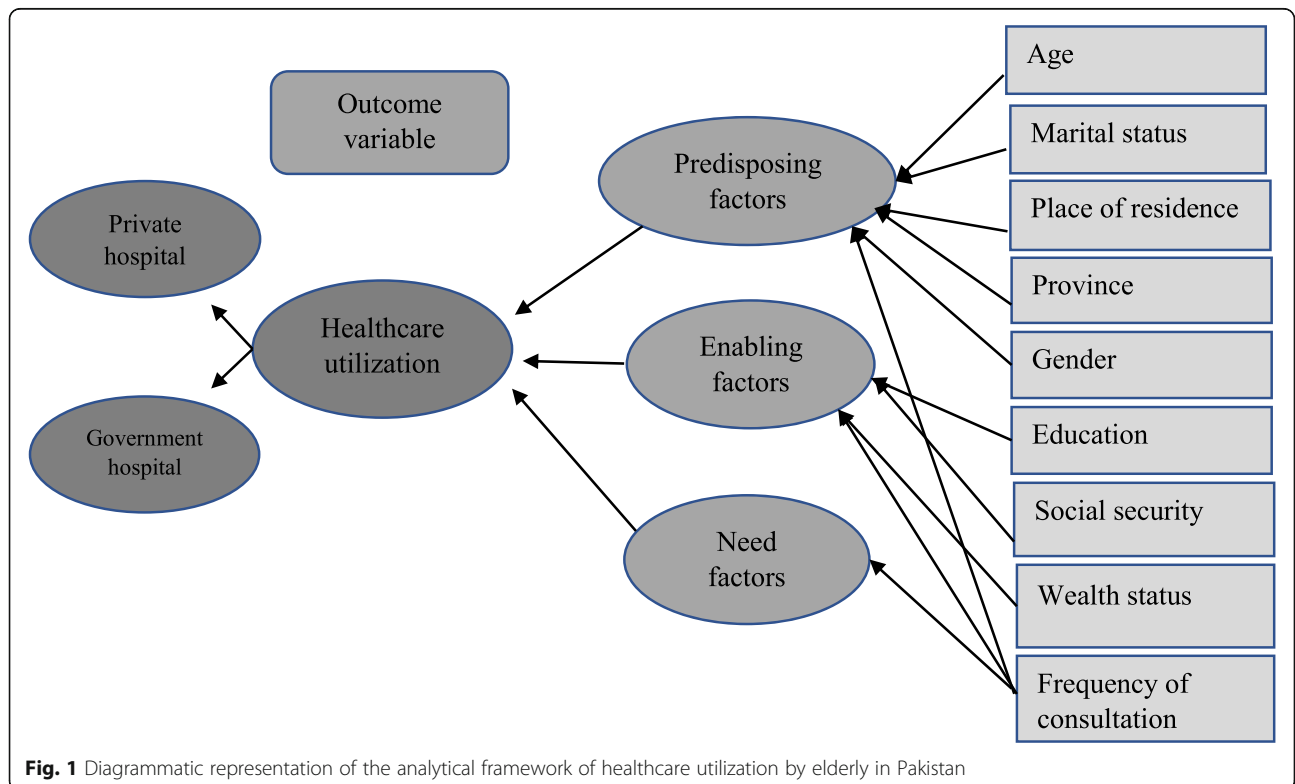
Outcome variable

Private hospital

Government hospital

Healthcare utilization

Predisposing factors

Enabling factors

Need factors

Age

Marital status

Place of residence

Province

Gender

Education

Social security

Wealth status

Frequency of consultation

Fig. 1 Diagrammatic representation of the analytical framework of healthcare utilization by elderly in Pakistan